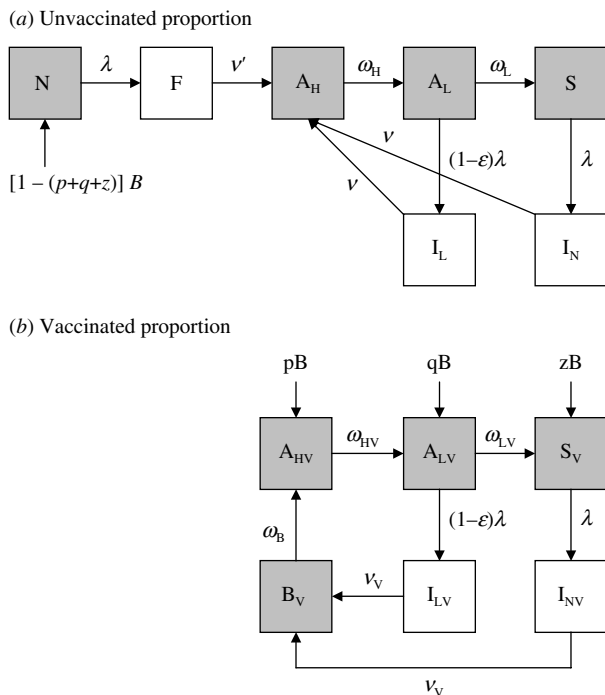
(*a*) Unvaccinated proportion

N $\lambda$ F $\nu'$ $A_H$ $\omega_H$ $A_L$ $\omega_L$ S

$[1-(p+q+z)]\,B$

$\nu$ $\nu$ $(1-\varepsilon)\lambda$ $\lambda$

$I_L$ $I_N$

(*b*) Vaccinated proportion

pB qB zB

$A_{HV}$ $\omega_{HV}$ $A_{LV}$ $\omega_{LV}$ $S_V$

$\omega_B$ $(1-\varepsilon)\lambda$ $\lambda$

$B_V$ $\nu_V$ $I_{LV}$ $I_{NV}$

$\nu_V$